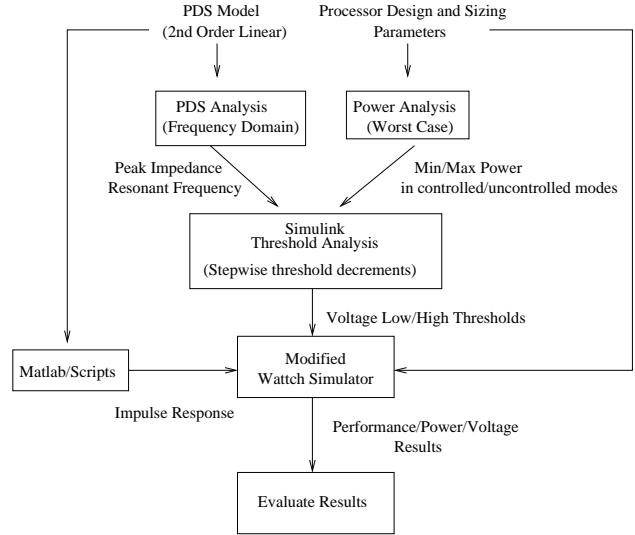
PDS Model
(2nd Order Linear)

Processor Design and Sizing
Parameters

PDS Analysis
(Frequency Domain)

Power Analysis
(Worst Case)

Peak Impedance
Resonant Frequency

Min/Max Power
in controlled/uncontrolled modes

Simulink
Threshold Analysis
(Stepwise threshold decrements)

Voltage Low/High Thresholds

Matlab/Scripts

Modified
Wattch Simulator

Impulse Response

Performance/Power/Voltage
Results

Evaluate Results